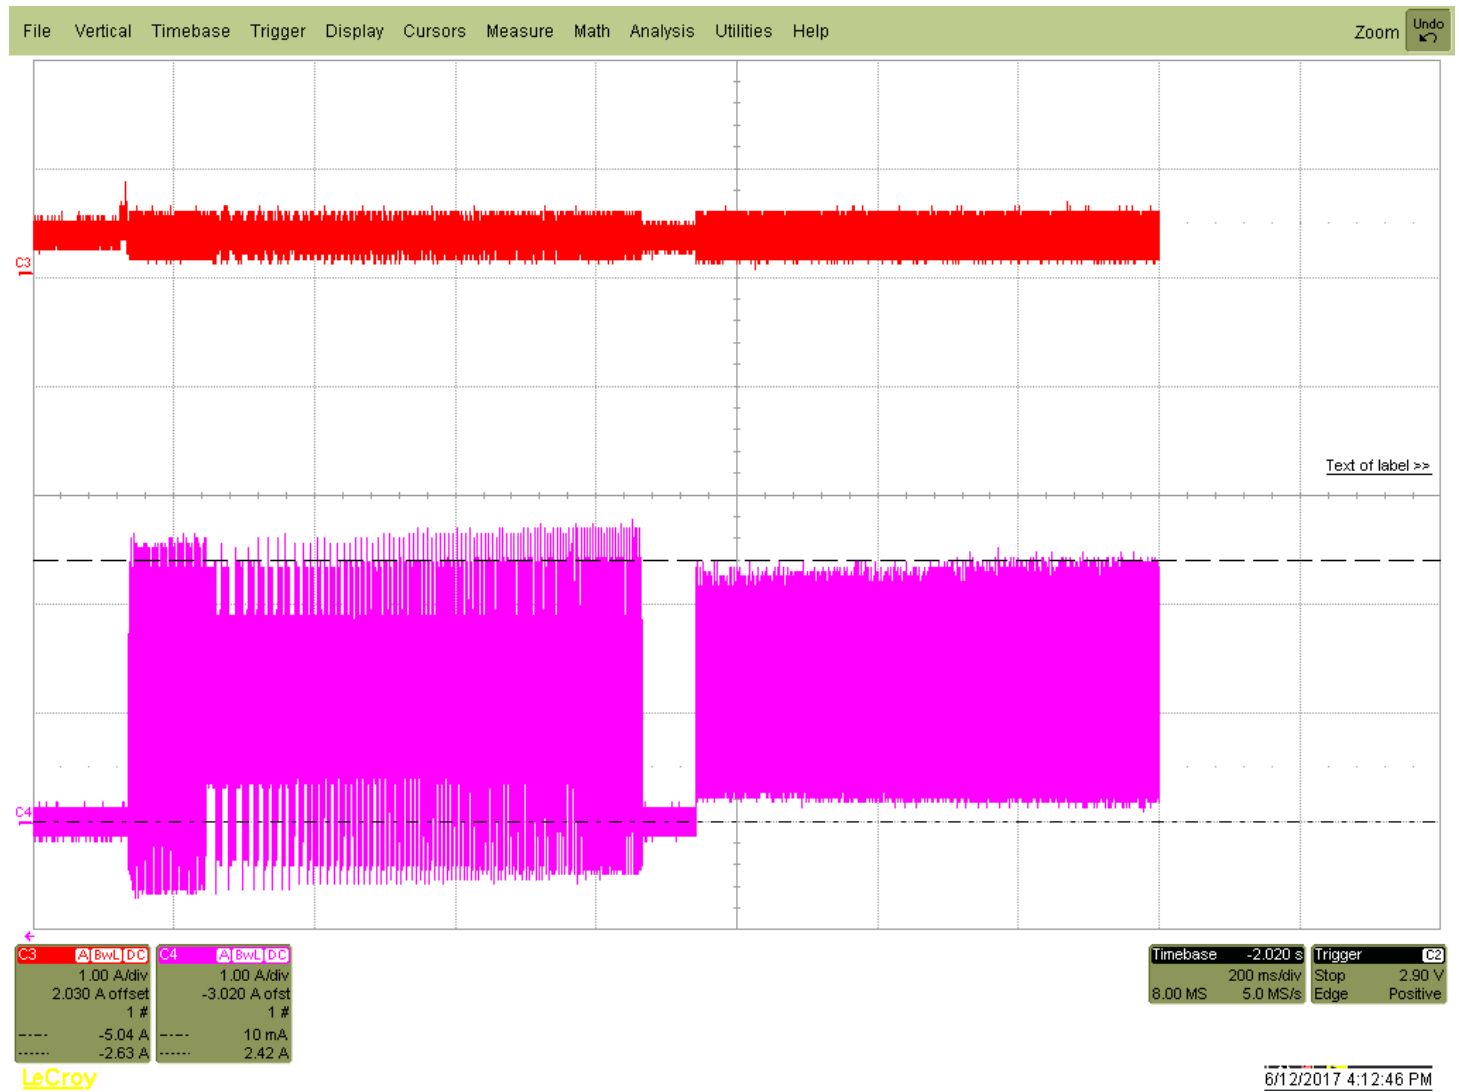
File Vertical Timebase Trigger Display Cursors Measure Math Analysis Utilities Help

Zoom Undo

C3

Text of label >>

C4

C3 A BwL DC
1.00 A/div
2.030 A offset
1 #
-5.04 A
-2.63 A

C4 A BwL DC
1.00 A/div
-3.020 A ofst
1 #
10 mA
2.42 A

Timebase -2.020 s
200 ms/div
8.00 MS 5.0 MS/s

Trigger C2
Stop 2.90 V
Edge Positive

LeCroy

6/12/2017 4:12:46 PM